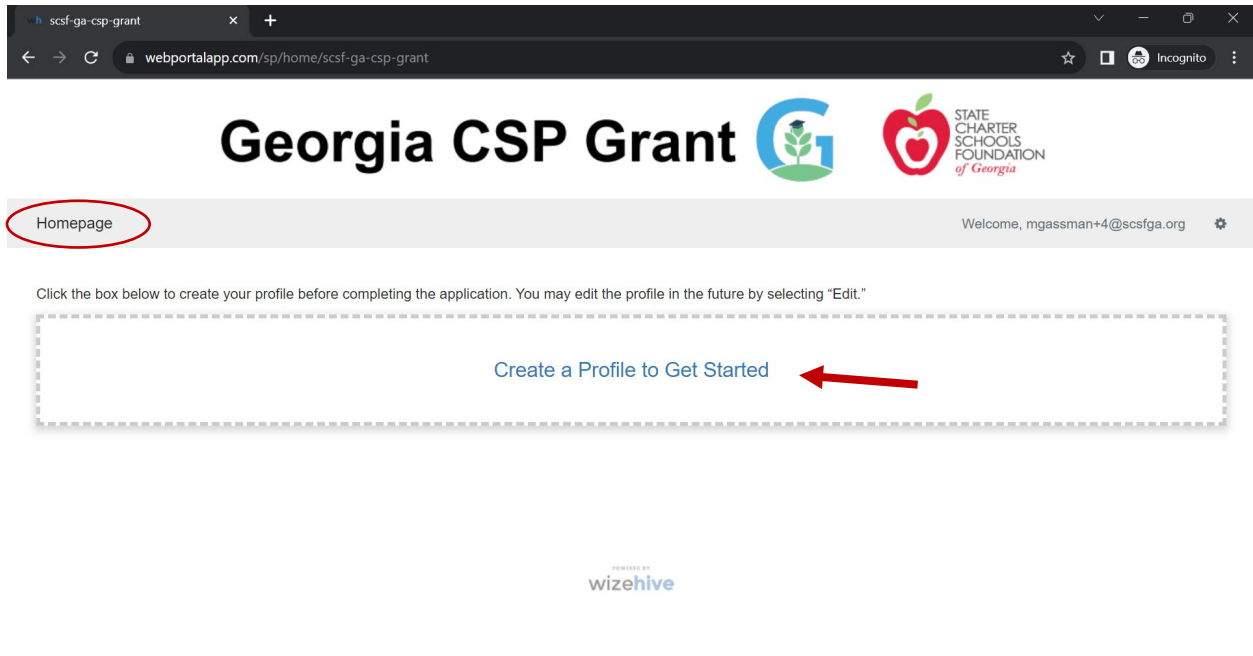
scsf-ga-csp-grant

webportalapp.com/sp/home/scsf-ga-csp-grant

Incognito

Georgia CSP Grant

STATE CHARTER SCHOOLS FOUNDATION of Georgia

Homepage

Welcome, mgassman+4@scsfga.org

Click the box below to create your profile before completing the application. You may edit the profile in the future by selecting "Edit."

Create a Profile to Get Started

POWERED BY
wizehive